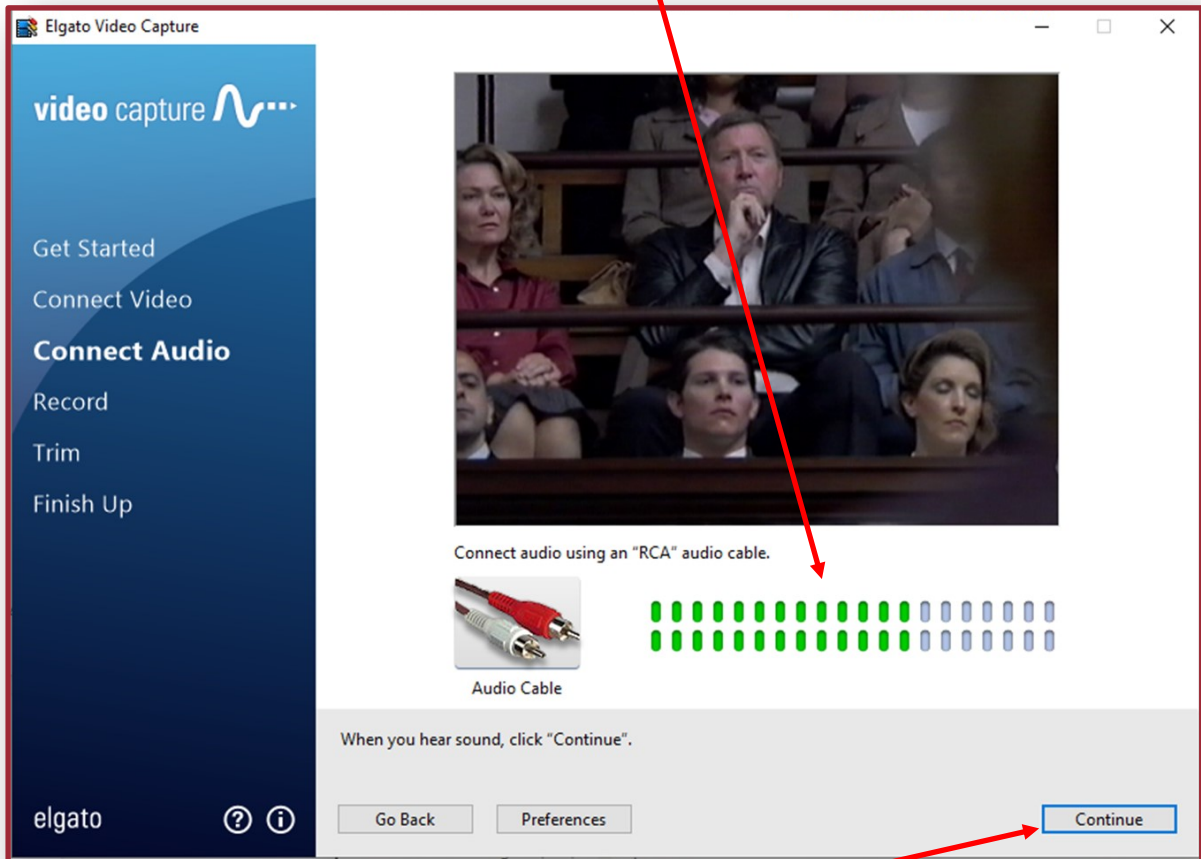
Elgato Video Capture

video capture

Get Started
Connect Video
Connect Audio
Record
Trim
Finish Up

Connect audio using an "RCA" audio cable.

Audio Cable

When you hear sound, click "Continue".

elgato

Go Back
Preferences
Continue